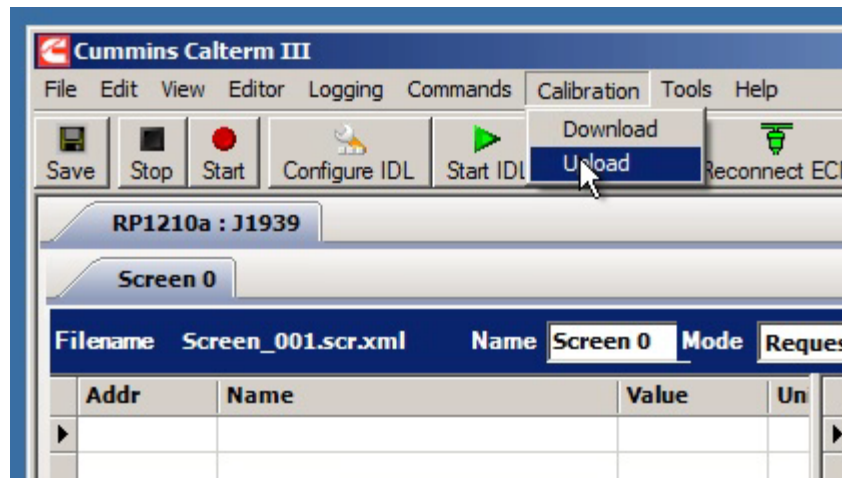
Cummins Calterm III

File Edit View Editor Logging Commands Calibration Tools Help

Save Stop Start Configure IDL Start IDL Download Upload Reconnect ECI

RP1210a : J1939

Screen 0

Filename Screen_001.scr.xml Name Screen 0 Mode Reques

| Addr | Name | Value | Un |
|---|---|---|---|
| | | | |
| | | | |